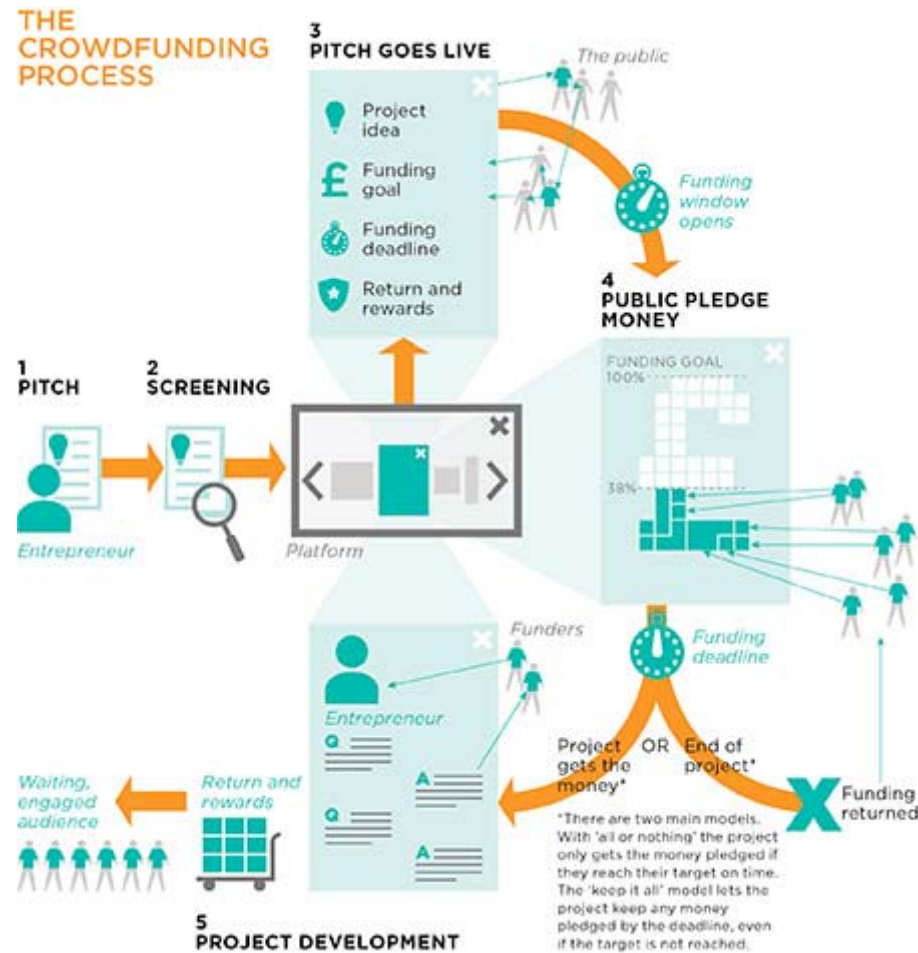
THE CROWDFUNDING PROCESS

3
PITCH GOES LIVE

The public

Project idea

£ Funding goal

Funding deadline

Return and rewards

Funding window opens

4
PUBLIC PLEDGE MONEY

FUNDING GOAL
100%

38%

1
PITCH

2
SCREENING

Entrepreneur

Platform

Funders

Funding deadline

Entrepreneur

Q

A

Q

A

Project gets the money*

OR

End of project*

Funding returned

Waiting, engaged audience

Return and rewards

*There are two main models. With 'all or nothing' the project only gets the money pledged if they reach their target on time. The 'keep it all' model lets the project keep any money pledged by the deadline, even if the target is not reached.

5
PROJECT DEVELOPMENT